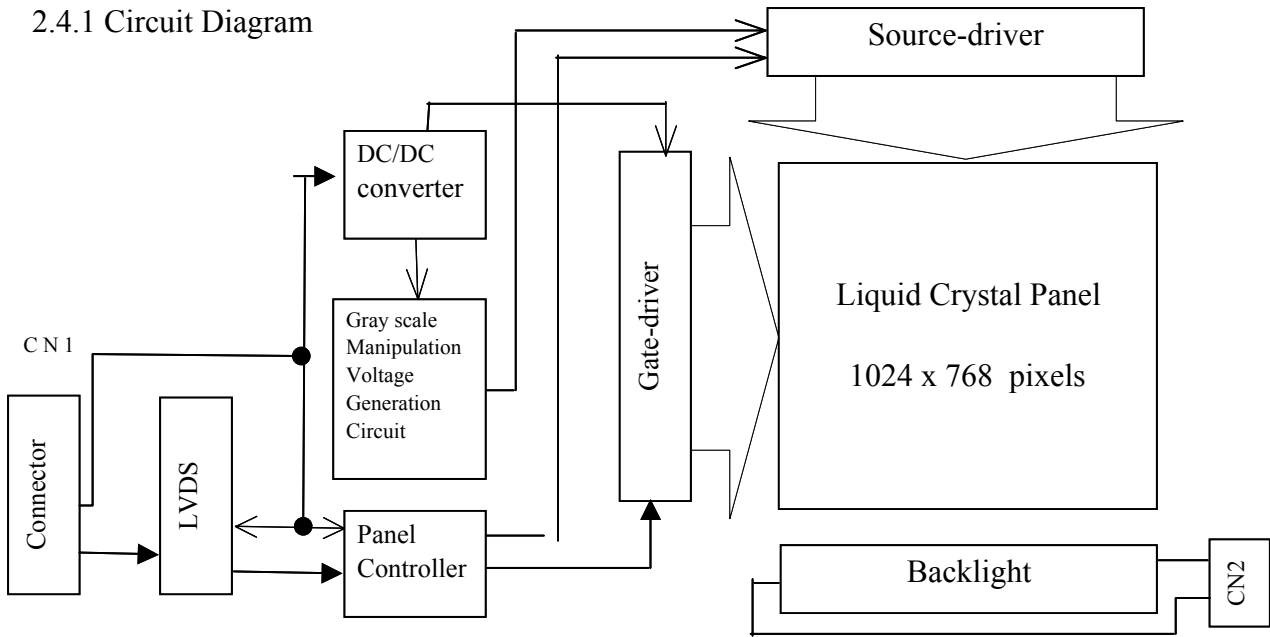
2.4.1 Circuit Diagram

Source-driver

DC/DC converter

Gray scale Manipulation Voltage Generation Circuit

Gate-driver

Liquid Crystal Panel

1024 x 768 pixels

C N 1

Connector

LVDS

Panel Controller

Backlight

CN2